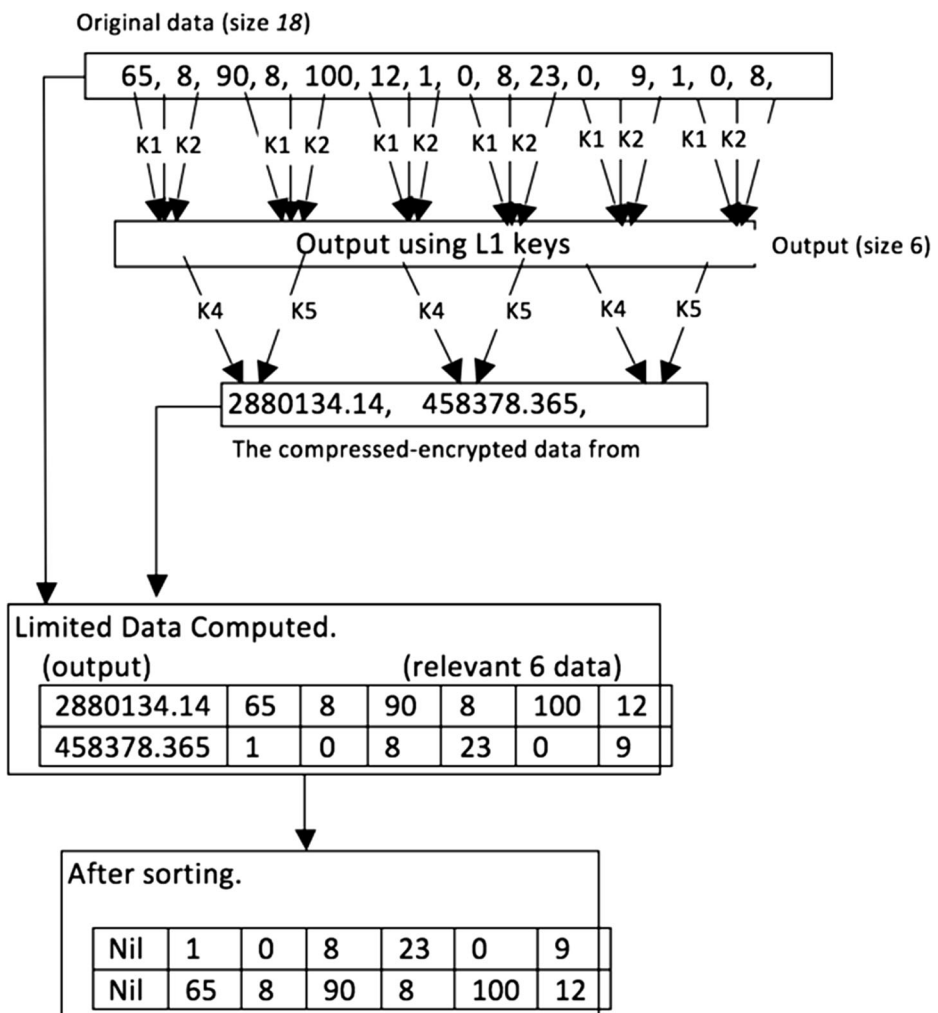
Original data (size *18*)

65, 8, 90, 8, 100, 12, 1, 0, 8, 23, 0, 9, 1, 0, 8,

K1 K2 K1 K2 K1 K2 K1 K2 K1 K2 K1 K2

Output using L1 keys

Output (size 6)

K4 K5 K4 K5 K4 K5

2880134.14, 458378.365,

The compressed-encrypted data from

Limited Data Computed.

(output) (relevant 6 data)

| 2880134.14 | 65 | 8 | 90 | 8 | 100 | 12 |
|---|---|---|---|---|---|---|
| 458378.365 | 1 | 0 | 8 | 23 | 0 | 9 |

After sorting.

| Nil | 1 | 0 | 8 | 23 | 0 | 9 |
|---|---|---|---|---|---|---|
| Nil | 65 | 8 | 90 | 8 | 100 | 12 |